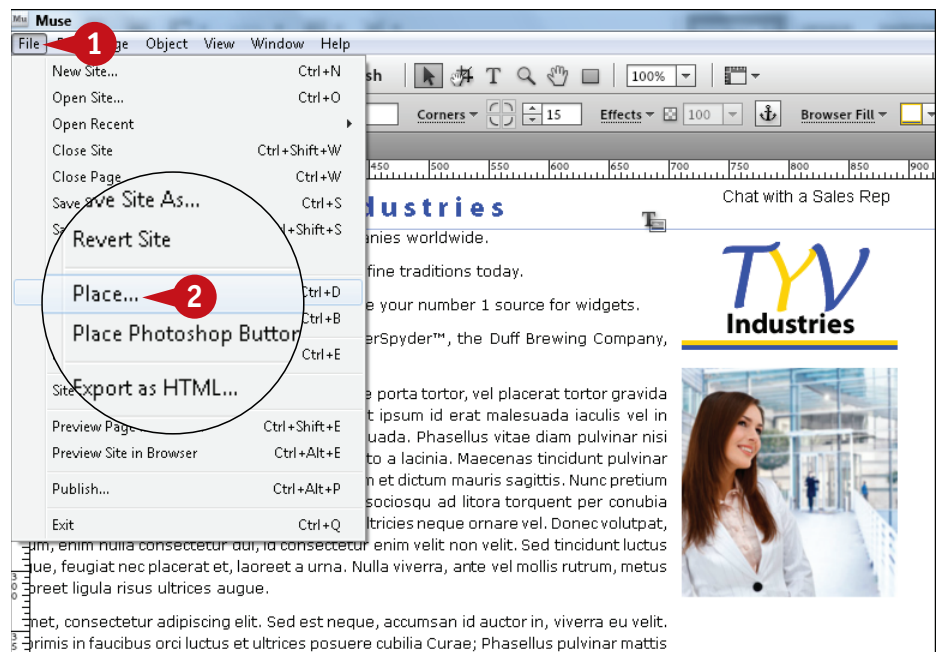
Mu Muse

File Page Object View Window Help

1

New Site... Ctrl+N
Open Site... Ctrl+O
Open Recent
Close Site Ctrl+Shift+W
Close Page Ctrl+W
Save Site As... Ctrl+S
Revert Site Ctrl+Shift+S
Place... Ctrl+D
Place Photoshop Button Ctrl+B
Export as HTML... Ctrl+E
Preview Page Ctrl+Shift+E
Preview Site in Browser Ctrl+Alt+E
Publish... Ctrl+Alt+P
Exit Ctrl+Q

2

sh 100% Corners 15 Effects 100 Browser Fill

450 500 550 600 650 700 750 800 850 900

dustries

Chat with a Sales Rep

anies worldwide.

fine traditions today.

e your number 1 source for widgets.

erSpyder™, the Duff Brewing Company,

TYV Industries

e porta tortor, vel placerat tortor gravida t ipsum id erat malesuada iaculis vel in uada. Phasellus vitae diam pulvinar nisi to a lacinia. Maecenas tincidunt pulvinar n et dictum mauris sagittis. Nunc pretium sociosqu ad litora torquent per conubia ltricies neque ornare vel. Donec volutpat, um, enim nulla consectetur dui, id consectetur enim velit non velit. Sed tincidunt luctus que, feugiat nec placerat et, laoreet a urna. Nulla viverra, ante vel mollis rutrum, metus oreet ligula risus ultrices augue.

met, consectetur adipiscing elit. Sed est neque, accumsan id auctor in, viverra eu velit. primis in faucibus orci luctus et ultrices posuere cubilia Curae; Phasellus pulvinar mattis